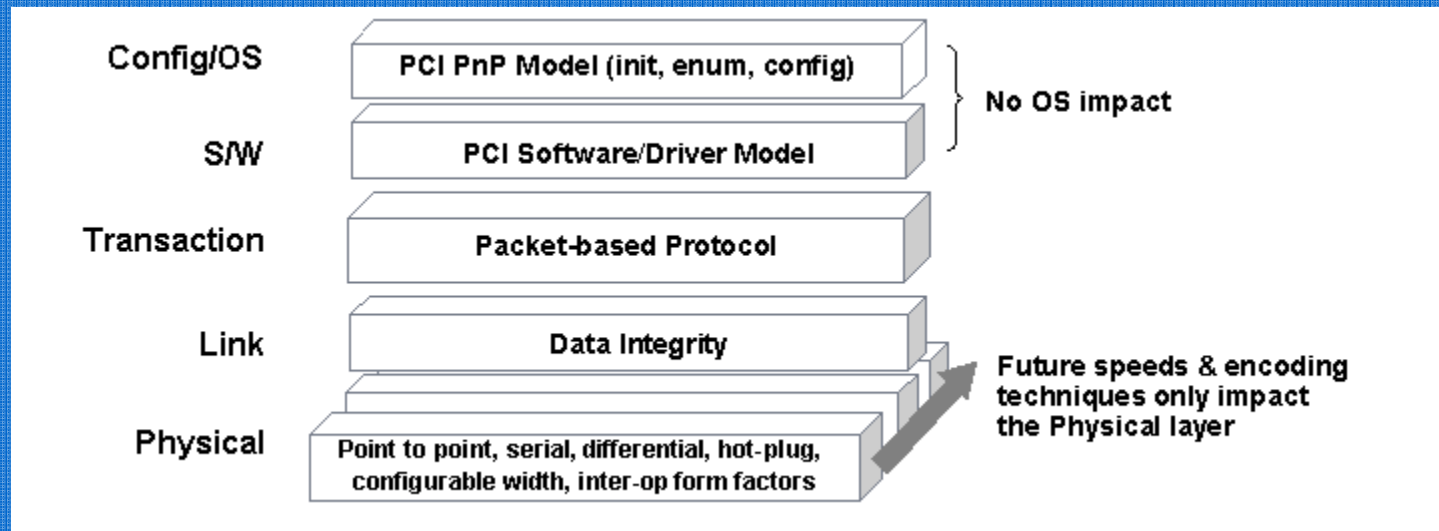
Config/OS
PCI PnP Model (init, enum, config)

No OS impact

S/W
PCI Software/Driver Model

Transaction
Packet-based Protocol

Link
Data Integrity

Future speeds & encoding techniques only impact the Physical layer

Physical
Point to point, serial, differential, hot-plug, configurable width, inter-op form factors